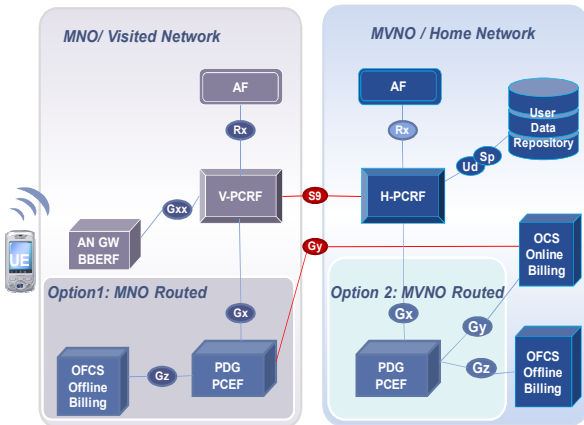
MNO/ Visited Network

MVNO / Home Network

AF

Rx

V-PCRF

Gxx

AN GW BBERF

UE

S9

Gy

AF

Rx

H-PCRF

Ud

Sp

User Data Repository

OCS Online Billing

Option1: MNO Routed

Gx

OFCS Offline Billing

Gz

PDG PCEF

Option 2: MVNO Routed

Gx

Gy

PDG PCEF

Gz

OFCS Offline Billing